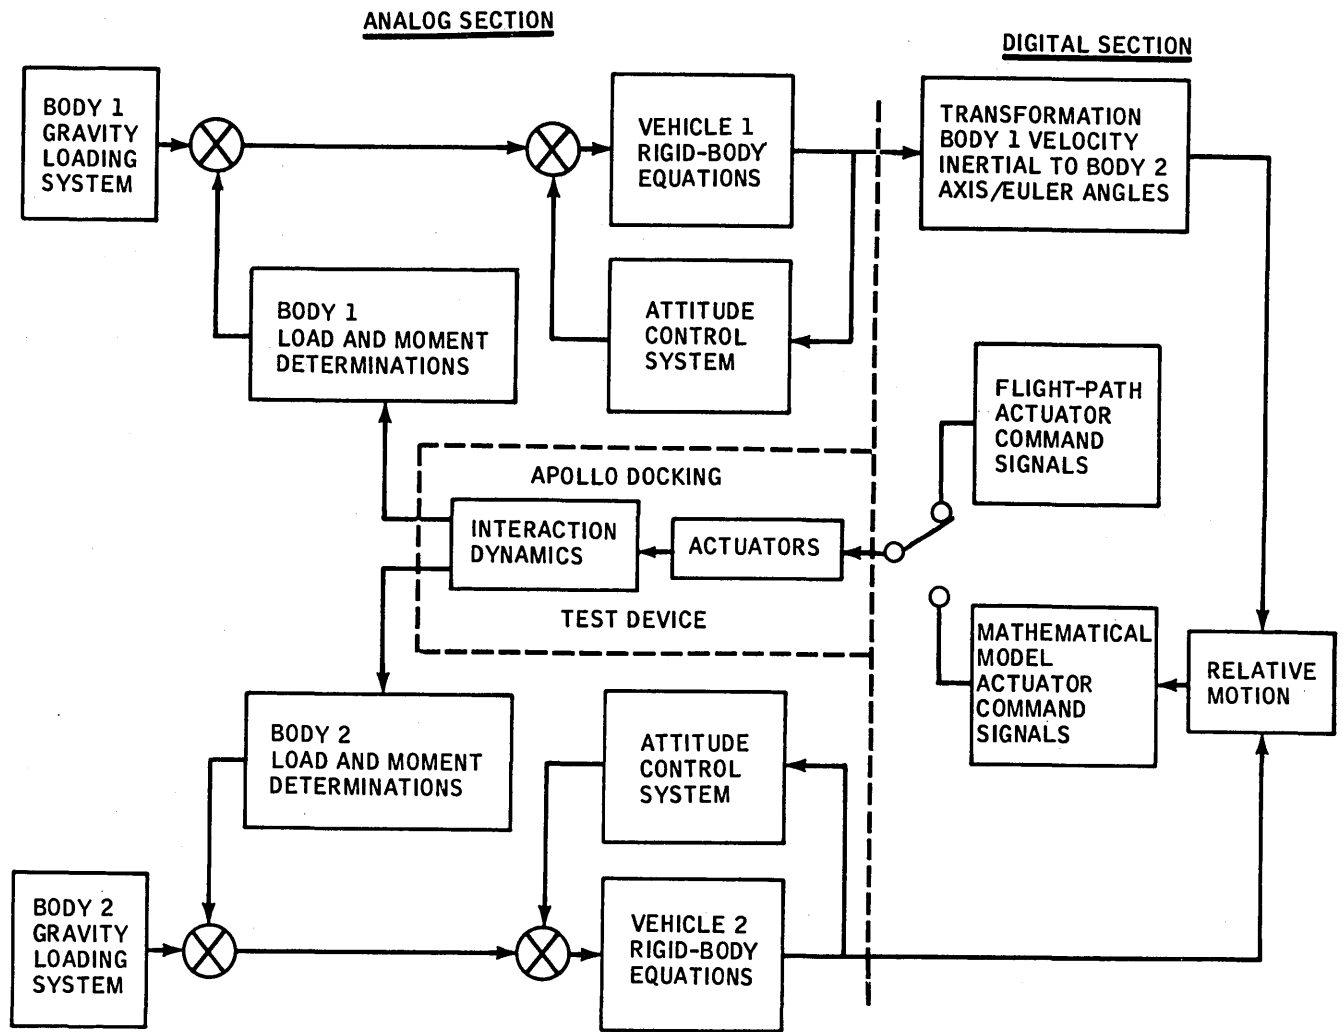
ANALOG SECTION

DIGITAL SECTION

BODY 1 GRAVITY LOADING SYSTEM

VEHICLE 1 RIGID-BODY EQUATIONS

TRANSFORMATION BODY 1 VELOCITY INERTIAL TO BODY 2 AXIS/EULER ANGLES

BODY 1 LOAD AND MOMENT DETERMINATIONS

ATTITUDE CONTROL SYSTEM

FLIGHT-PATH ACTUATOR COMMAND SIGNALS

APOLLO DOCKING

INTERACTION DYNAMICS

ACTUATORS

TEST DEVICE

MATHEMATICAL MODEL ACTUATOR COMMAND SIGNALS

RELATIVE MOTION

BODY 2 LOAD AND MOMENT DETERMINATIONS

ATTITUDE CONTROL SYSTEM

BODY 2 GRAVITY LOADING SYSTEM

VEHICLE 2 RIGID-BODY EQUATIONS